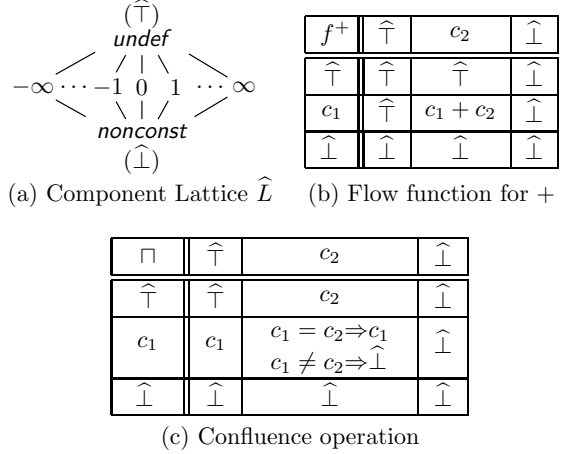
$(\widehat{\top})$
*undef*

$-\infty \cdots -1 \quad 0 \quad 1 \quad \cdots \infty$

*nonconst*
$(\widehat{\bot})$

(a) Component Lattice $\widehat{L}$

| $f^+$ | $\widehat{\top}$ | $c_2$ | $\widehat{\bot}$ |
|---|---|---|---|
| $\widehat{\top}$ | $\widehat{\top}$ | $\widehat{\top}$ | $\widehat{\bot}$ |
| $c_1$ | $\widehat{\top}$ | $c_1 + c_2$ | $\widehat{\bot}$ |
| $\widehat{\bot}$ | $\widehat{\bot}$ | $\widehat{\bot}$ | $\widehat{\bot}$ |

(b) Flow function for +

| $\sqcap$ | $\widehat{\top}$ | $c_2$ | $\widehat{\bot}$ |
|---|---|---|---|
| $\widehat{\top}$ | $\widehat{\top}$ | $c_2$ | $\widehat{\bot}$ |
| $c_1$ | $c_1$ | $c_1 = c_2 \Rightarrow c_1$ $c_1 \neq c_2 \Rightarrow \widehat{\bot}$ | $\widehat{\bot}$ |
| $\widehat{\bot}$ | $\widehat{\bot}$ | $\widehat{\bot}$ | $\widehat{\bot}$ |

(c) Confluence operation